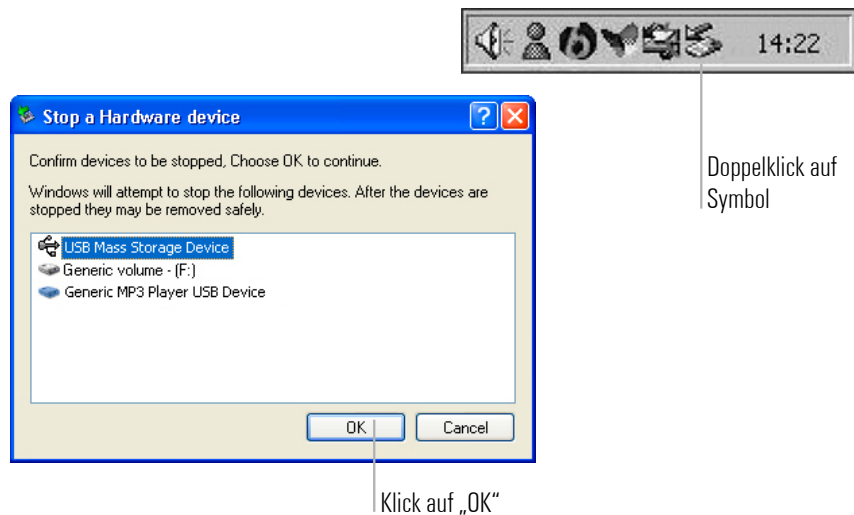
14:22

Doppelklick auf Symbol

Stop a Hardware device

?

Confirm devices to be stopped, Choose OK to continue.

Windows will attempt to stop the following devices. After the devices are stopped they may be removed safely.

USB Mass Storage Device
Generic volume - (F:)
Generic MP3 Player USB Device

OK
Cancel

Klick auf „OK"